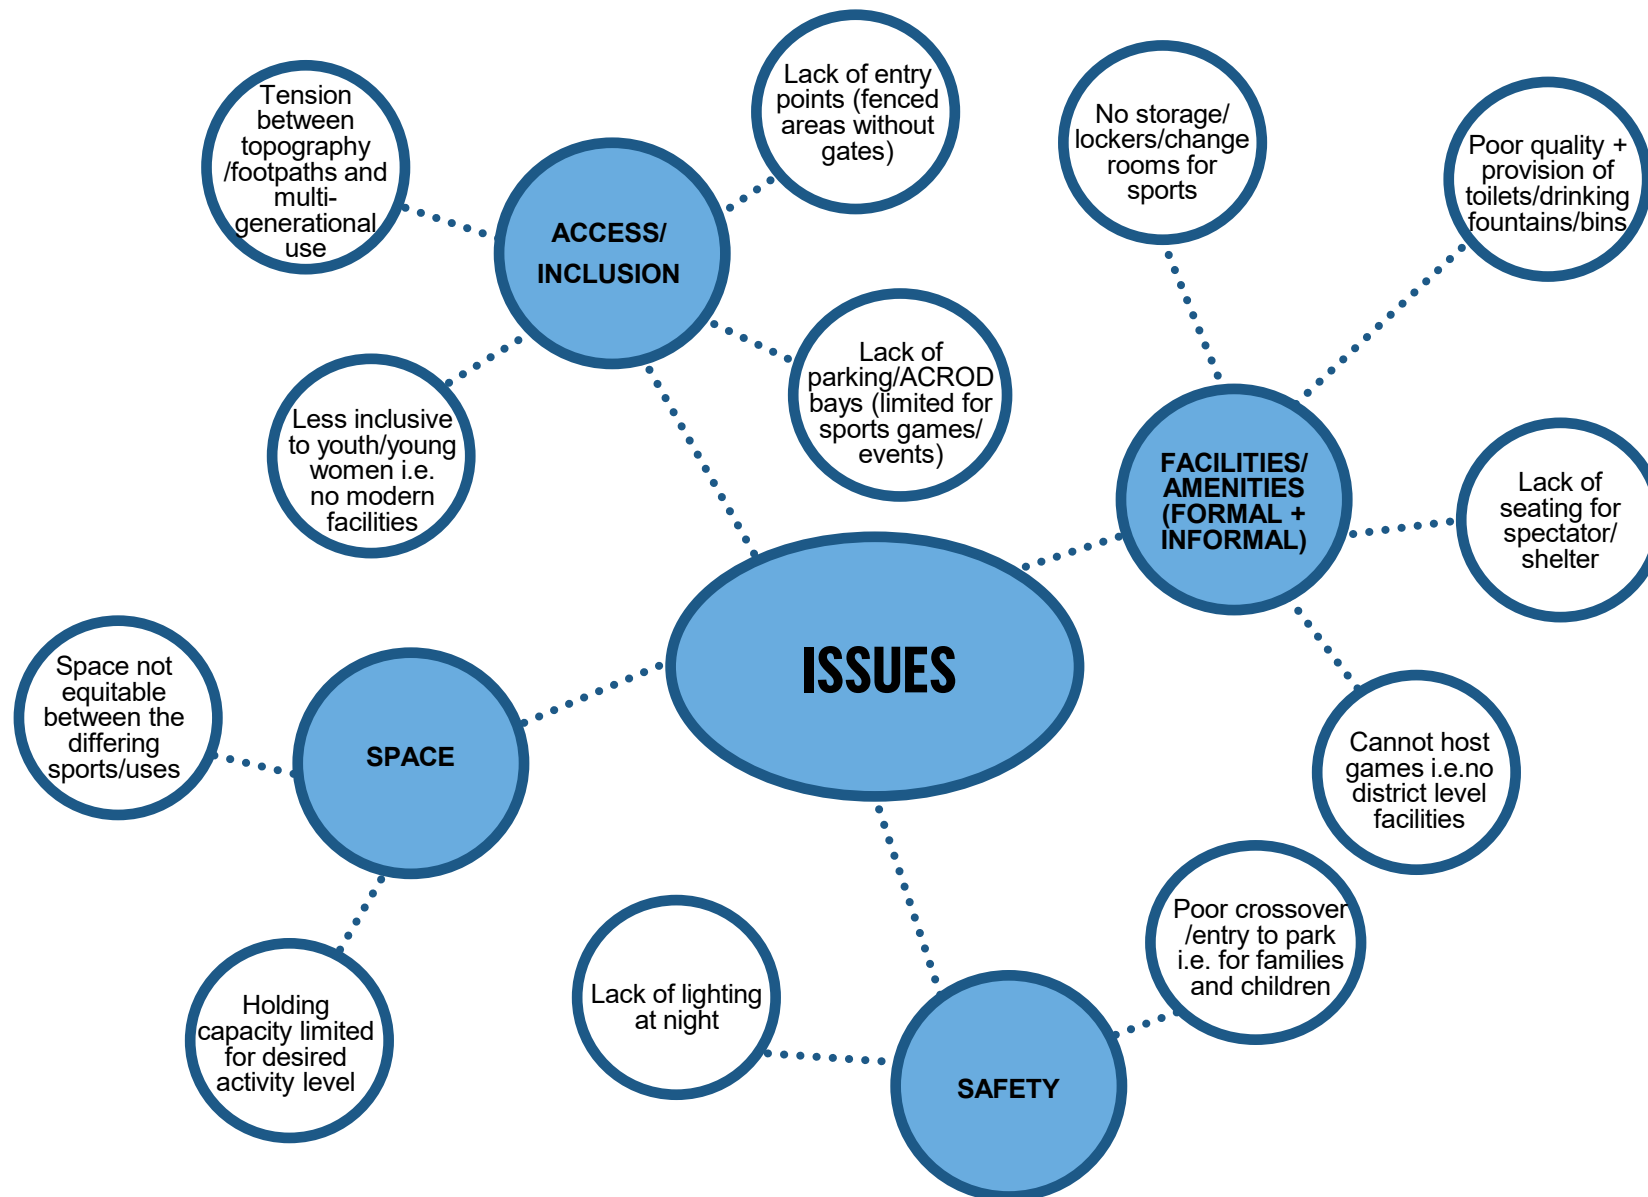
ISSUES

ACCESS/ INCLUSION

Tension between topography /footpaths and multi-generational use

Lack of entry points (fenced areas without gates)

Lack of parking/ACROD bays (limited for sports games/ events)

Less inclusive to youth/young women i.e. no modern facilities

FACILITIES/ AMENITIES (FORMAL + INFORMAL)

No storage/ lockers/change rooms for sports

Poor quality + provision of toilets/drinking fountains/bins

Lack of seating for spectator/ shelter

Cannot host games i.e.no district level facilities

SPACE

Space not equitable between the differing sports/uses

Holding capacity limited for desired activity level

SAFETY

Lack of lighting at night

Poor crossover /entry to park i.e. for families and children